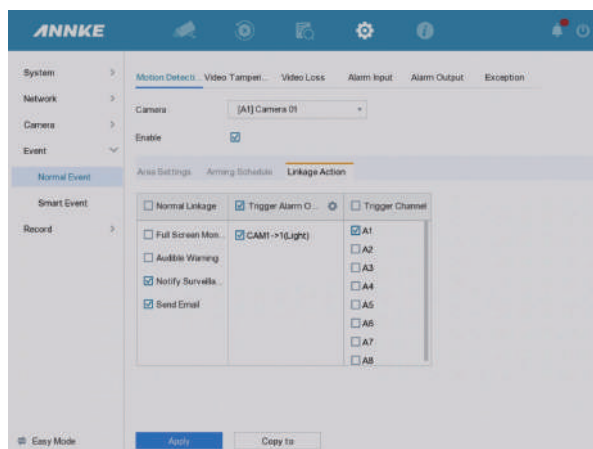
ANNKE

System
Network
Camera
Event
Normal Event
Smart Event
Record

Motion Detecti... Video Tamperi... Video Loss Alarm Input Alarm Output Exception

Camera [A1] Camera 01
Enable

Area Settings Arming Schedule Linkage Action

| Normal Linkage | Trigger Alarm O... | Trigger Channel |
|---|---|---|
| Full Screen Mon... | CAM1->1(Light) | A1 |
| Audible Warning | | A2 |
| Notify Surveilla... | | A3 |
| Send Email | | A4 |
| | | A5 |
| | | A6 |
| | | A7 |
| | | A8 |

Easy Mode

Apply Copy to